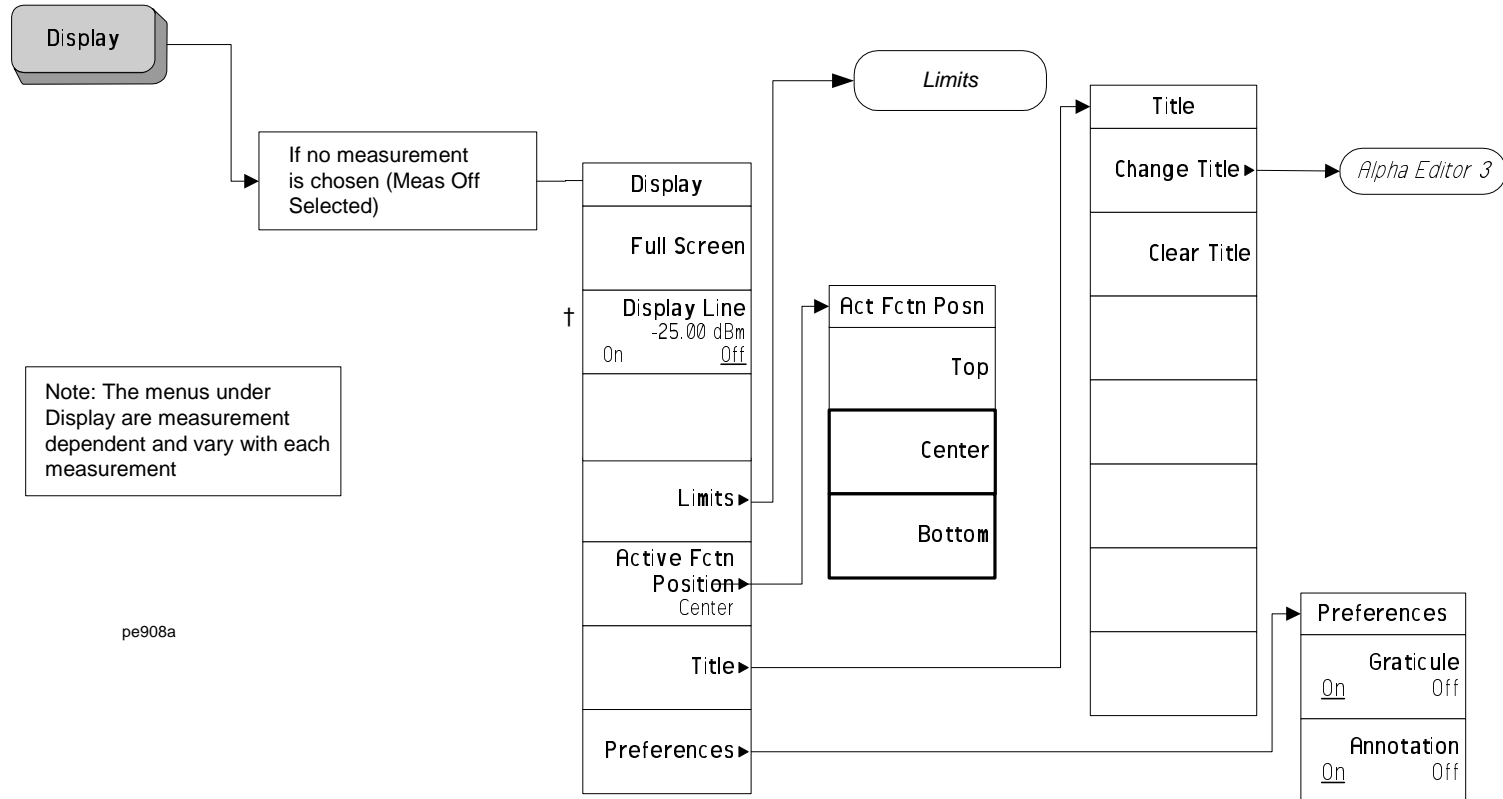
Display

If no measurement is chosen (Meas Off Selected)

Display

Full Screen

†

Display Line
-25.00 dBm
On Off

Limits

Active Fctn Position
Center

Title

Preferences

Limits

Act Fctn Posn

Top

Center

Bottom

Title

Change Title

Clear Title

Alpha Editor 3

Preferences

Graticule
On Off

Annotation
On Off

Note: The menus under Display are measurement dependent and vary with each measurement

pe908a